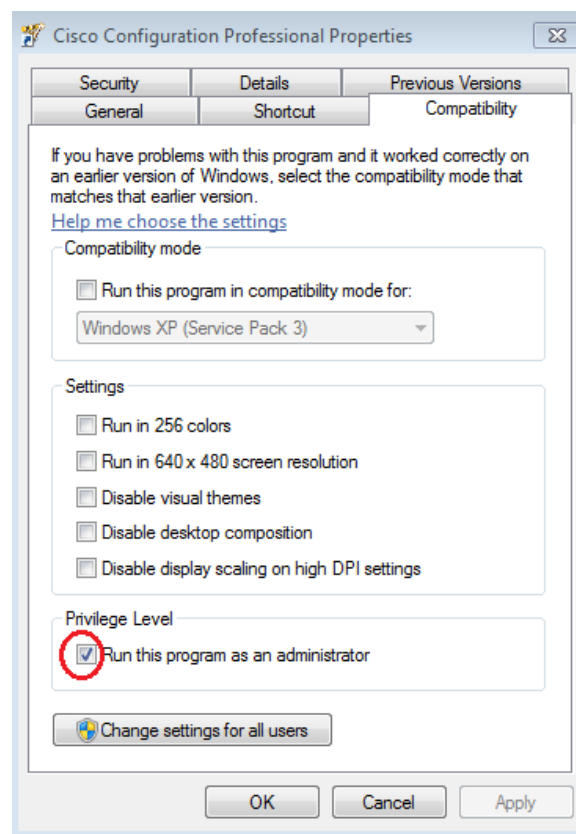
Cisco Configuration Professional Properties

Security | Details | Previous Versions
General | Shortcut | Compatibility

If you have problems with this program and it worked correctly on an earlier version of Windows, select the compatibility mode that matches that earlier version.

Help me choose the settings

Compatibility mode

Run this program in compatibility mode for:

Windows XP (Service Pack 3)

Settings

Run in 256 colors

Run in 640 x 480 screen resolution

Disable visual themes

Disable desktop composition

Disable display scaling on high DPI settings

Privilege Level

Run this program as an administrator

Change settings for all users

OK Cancel Apply